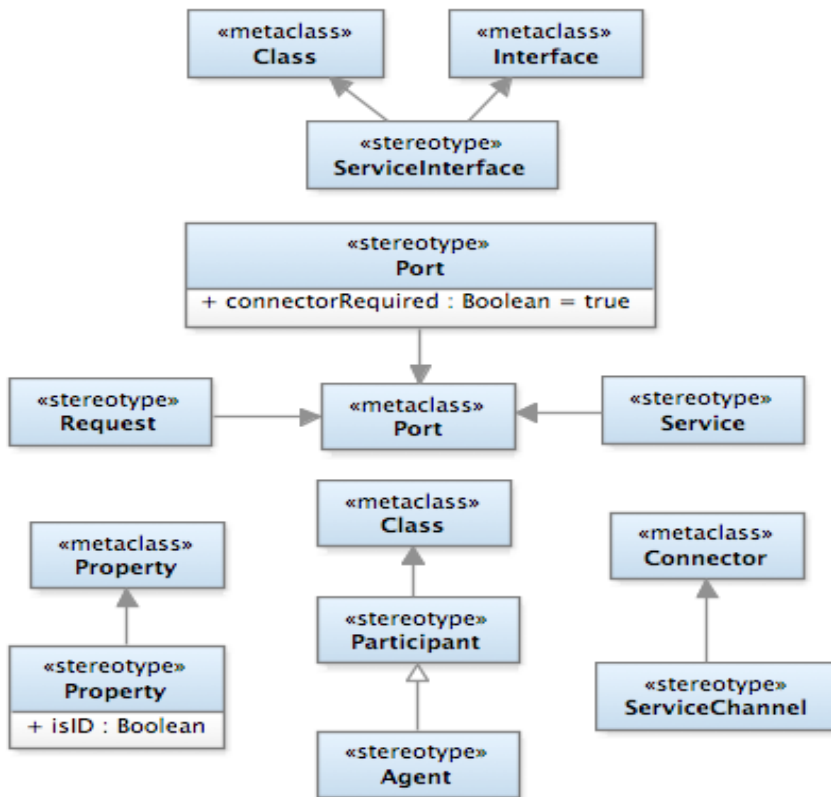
«metaclass»
Class

«metaclass»
Interface

«stereotype»
ServiceInterface

«stereotype»
Port
+ connectorRequired : Boolean = true

«stereotype»
Request

«metaclass»
Port

«stereotype»
Service

«metaclass»
Property

«stereotype»
Property
+ isID : Boolean

«metaclass»
Class

«stereotype»
Participant

«stereotype»
Agent

«metaclass»
Connector

«stereotype»
ServiceChannel